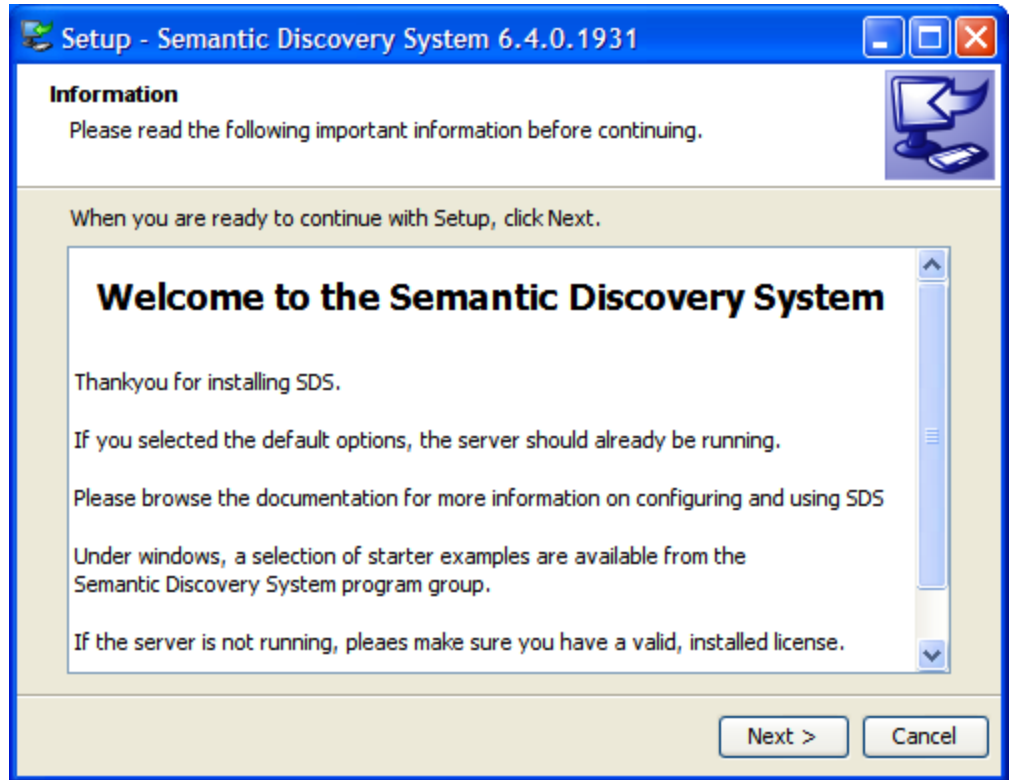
Setup - Semantic Discovery System 6.4.0.1931

Information
Please read the following important information before continuing.

When you are ready to continue with Setup, click Next.

Welcome to the Semantic Discovery System

Thankyou for installing SDS.

If you selected the default options, the server should already be running.

Please browse the documentation for more information on configuring and using SDS

Under windows, a selection of starter examples are available from the Semantic Discovery System program group.

If the server is not running, pleaes make sure you have a valid, installed license.

Next >
Cancel